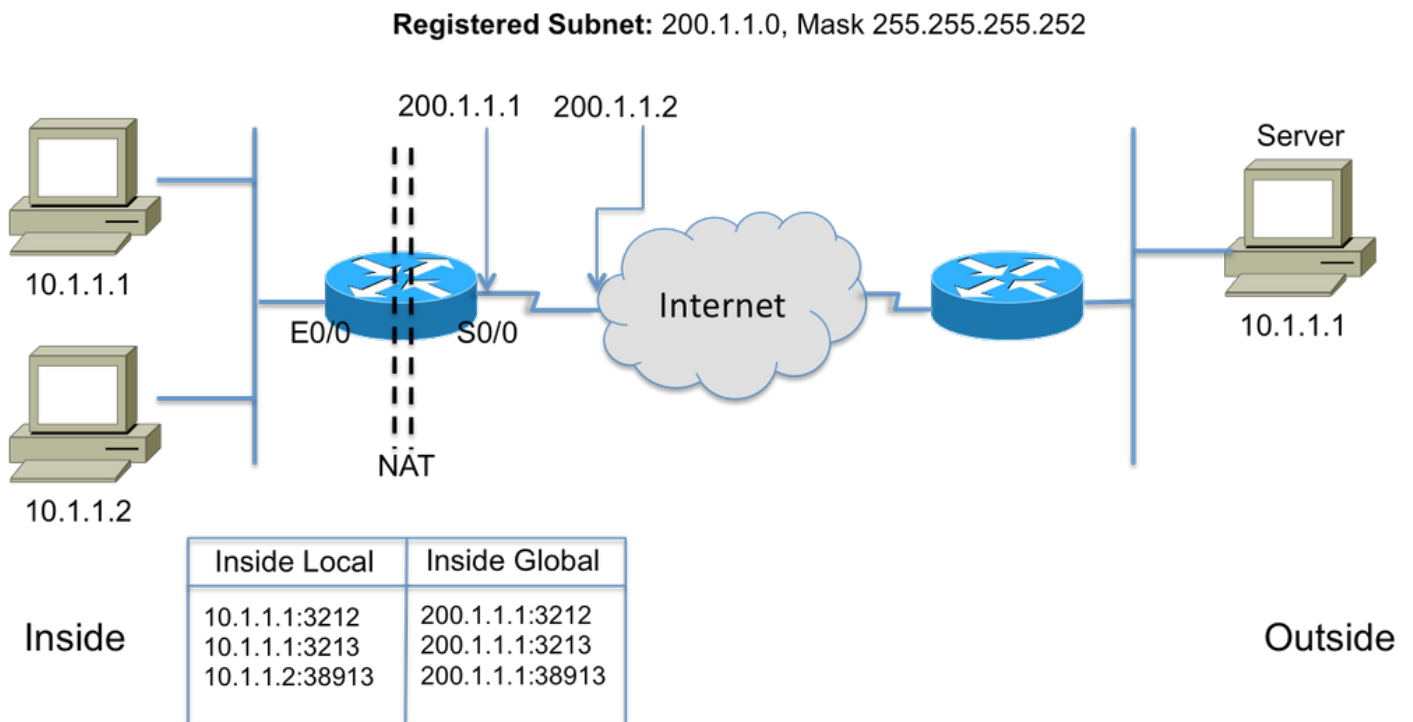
**Registered Subnet:** 200.1.1.0, Mask 255.255.255.252

200.1.1.1
200.1.1.2

Server

10.1.1.1

E0/0
S0/0

Internet

10.1.1.1

NAT

10.1.1.2

| Inside Local | Inside Global |
|---|---|
| 10.1.1.1:3212<br>10.1.1.1:3213<br>10.1.1.2:38913 | 200.1.1.1:3212<br>200.1.1.1:3213<br>200.1.1.1:38913 |

Inside

Outside